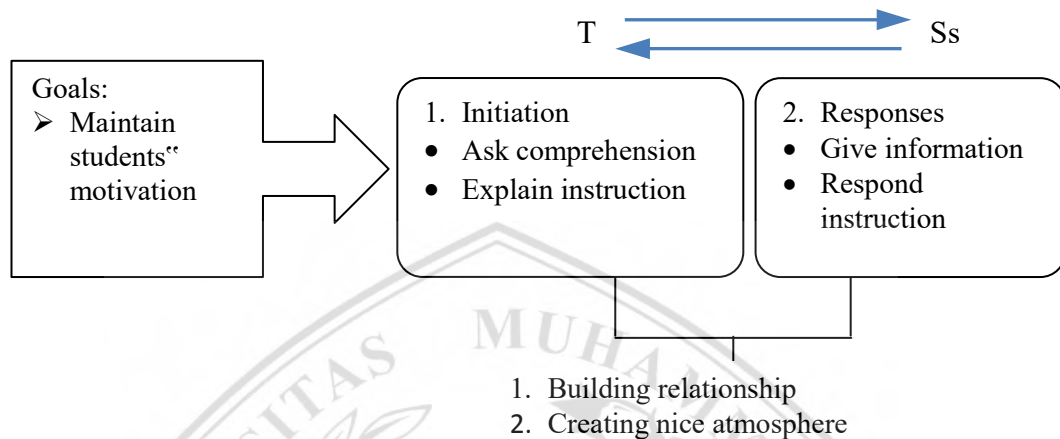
T Ss

Goals:
➢ Maintain students‟ motivation

1. Initiation
• Ask comprehension
• Explain instruction

2. Responses
• Give information
• Respond instruction

MUHA

1. Building relationship
2. Creating nice atmosphere